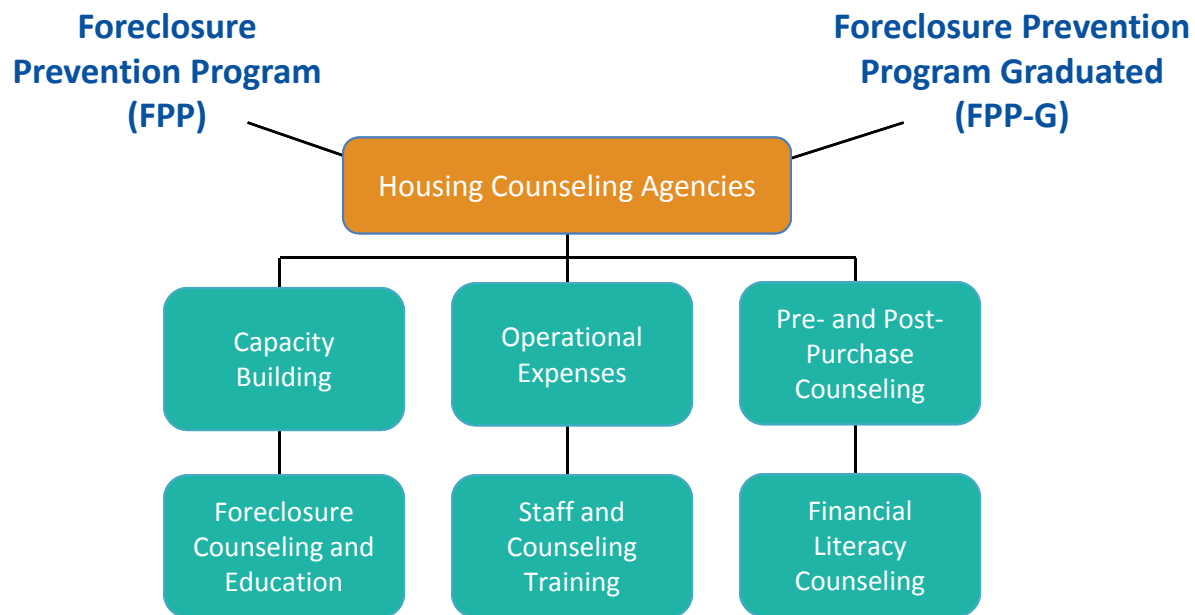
Foreclosure Prevention Program (FPP)

Foreclosure Prevention Program Graduated (FPP-G)

Housing Counseling Agencies

Capacity Building

Operational Expenses

Pre- and Post-Purchase Counseling

Foreclosure Counseling and Education

Staff and Counseling Training

Financial Literacy Counseling